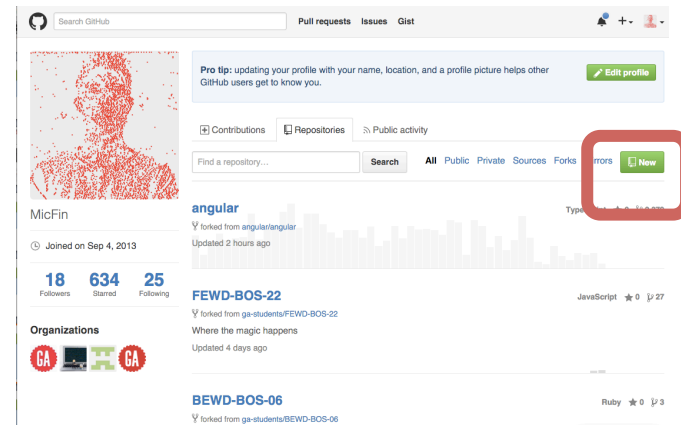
Search GitHub

Pull requests Issues Gist

Pro tip: updating your profile with your name, location, and a profile picture helps other GitHub users get to know you.

Edit profile

Contributions Repositories Public activity

Find a repository... Search All Public Private Sources Forks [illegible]rrors New

MicFin

Joined on Sep 4, 2013

18 Followers 634 Starred 25 Following

Organizations

GA GA

angular

Type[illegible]

forked from angular/angular

Updated 2 hours ago

FEWD-BOS-22

JavaScript ★0 27

forked from ga-students/FEWD-BOS-22

Where the magic happens

Updated 4 days ago

BEWD-BOS-06

Ruby ★0 3

forked from ga-students/BEWD-BOS-06